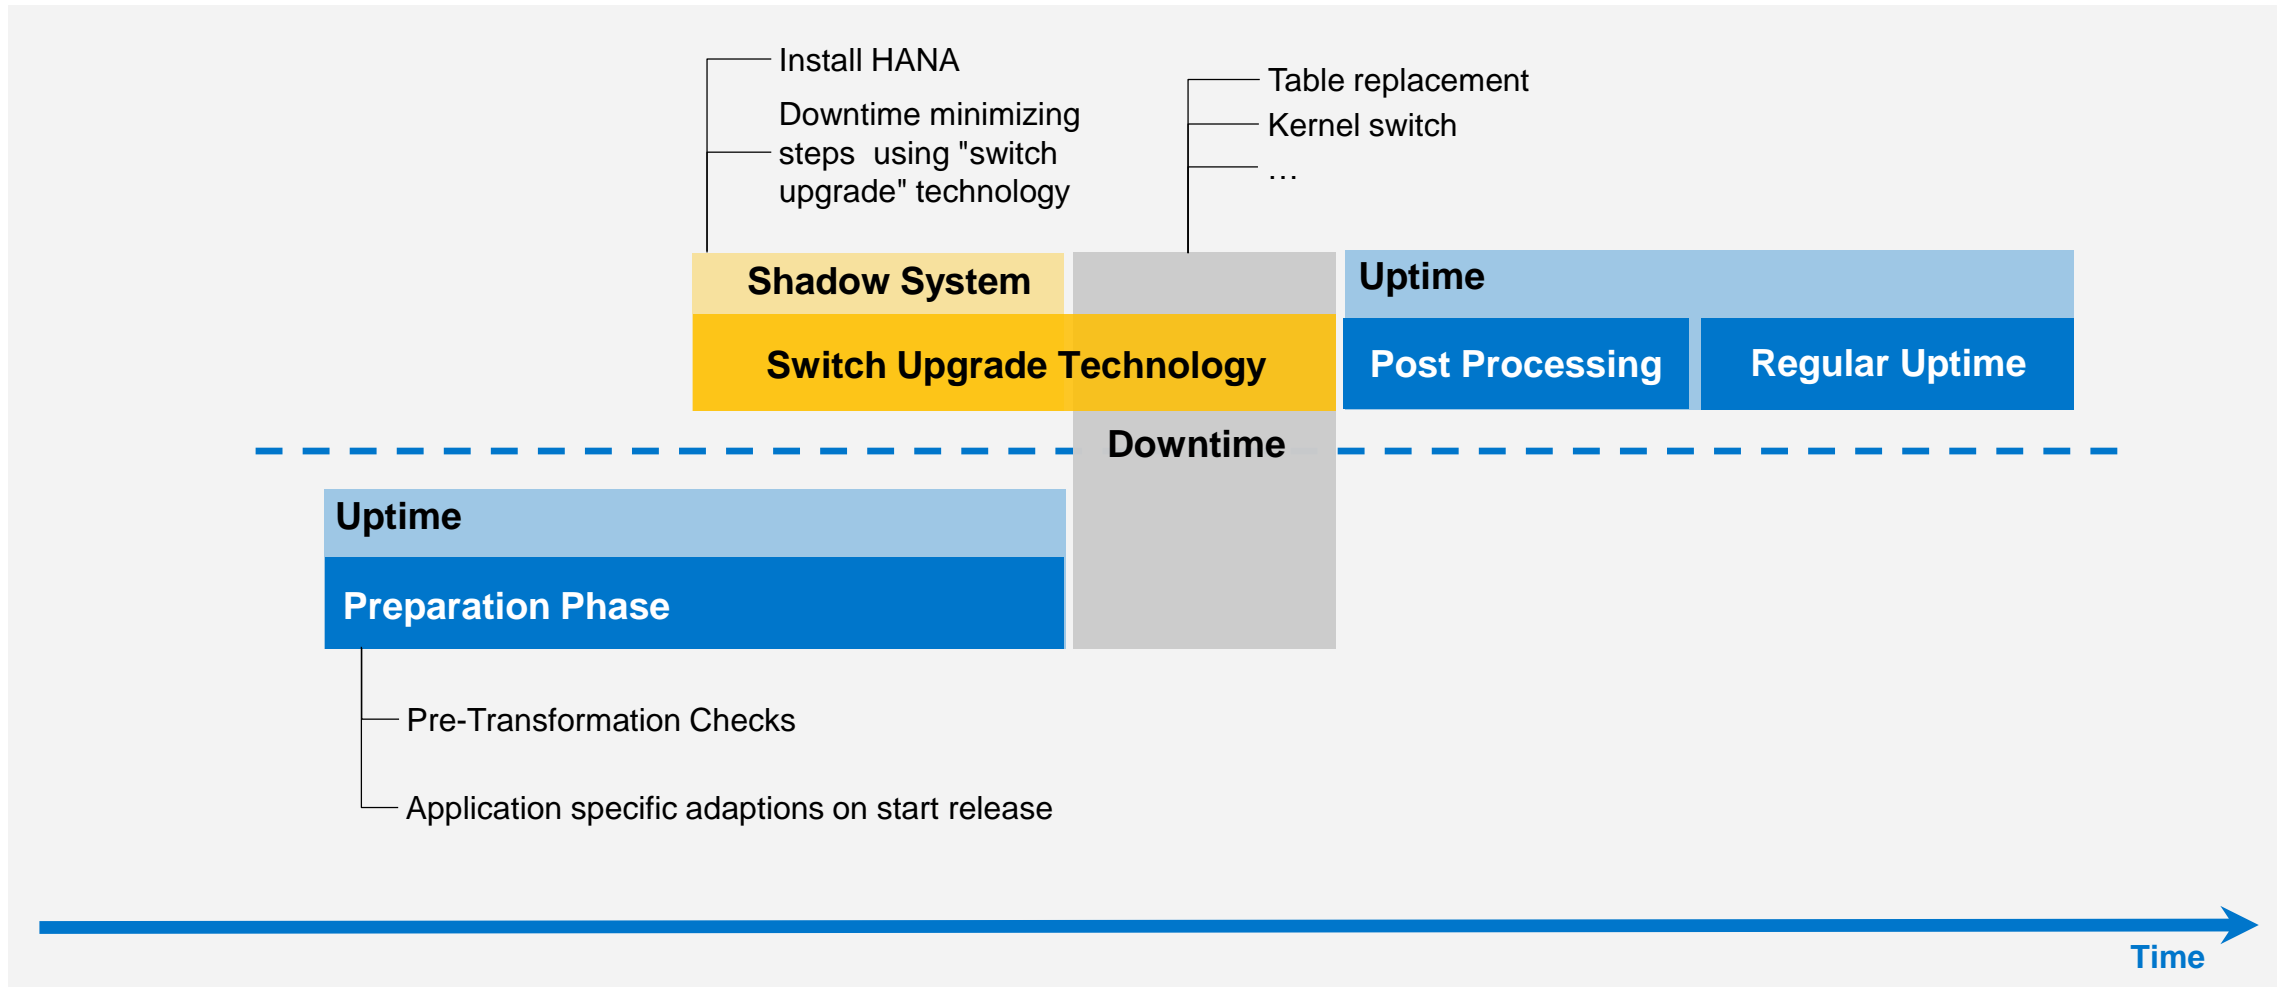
Install HANA

Downtime minimizing steps  using "switch upgrade" technology

Table replacement

Kernel switch

…

Shadow System

Switch Upgrade Technology

Uptime

Post Processing

Regular Uptime

Downtime

Uptime

Preparation Phase

Pre-Transformation Checks

Application specific adaptions on start release

Time